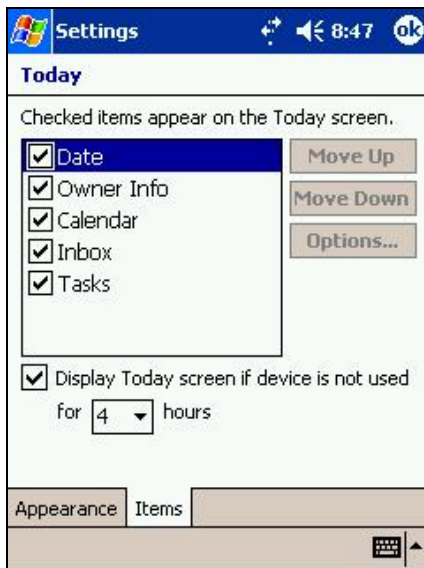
Settings 8:47 ok

Today

Checked items appear on the Today screen.

Date
Owner Info
Calendar
Inbox
Tasks

Move Up
Move Down
Options...

Display Today screen if device is not used for 4 hours

Appearance
Items